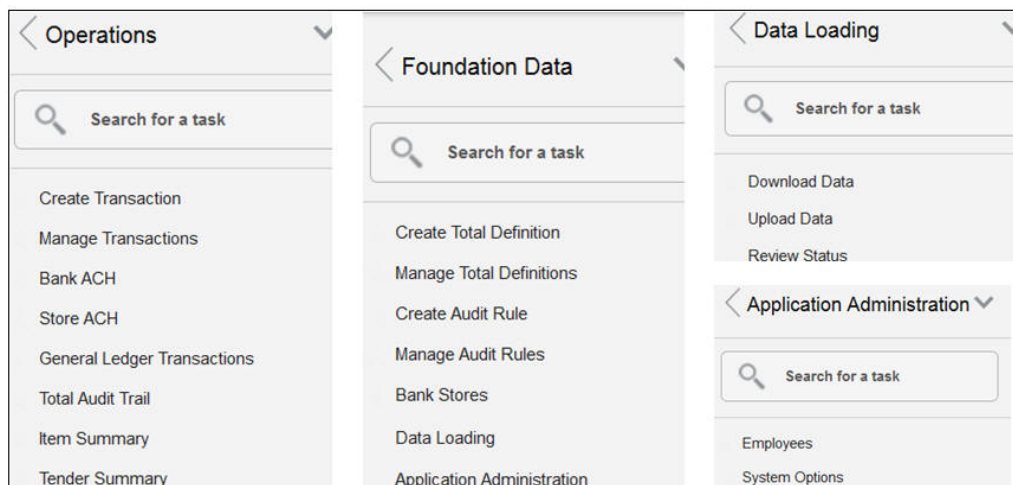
Operations

Search for a task

Create Transaction

Manage Transactions

Bank ACH

Store ACH

General Ledger Transactions

Total Audit Trail

Item Summary

Tender Summary

Foundation Data

Search for a task

Create Total Definition

Manage Total Definitions

Create Audit Rule

Manage Audit Rules

Bank Stores

Data Loading

Application Administration

Data Loading

Search for a task

Download Data

Upload Data

Review Status

Application Administration

Search for a task

Employees

System Options